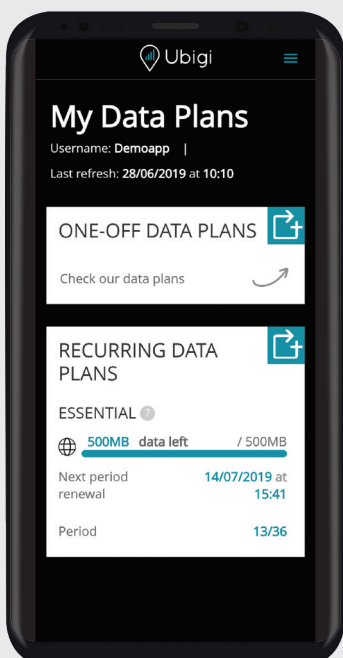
Ubigi

My Data Plans

Username: Demoapp |

Last refresh: 28/06/2019 at 10:10

ONE-OFF DATA PLANS

Check our data plans

RECURRING DATA PLANS

ESSENTIAL

500MB data left / 500MB

Next period renewal 14/07/2019 at 15:41

Period 13/36